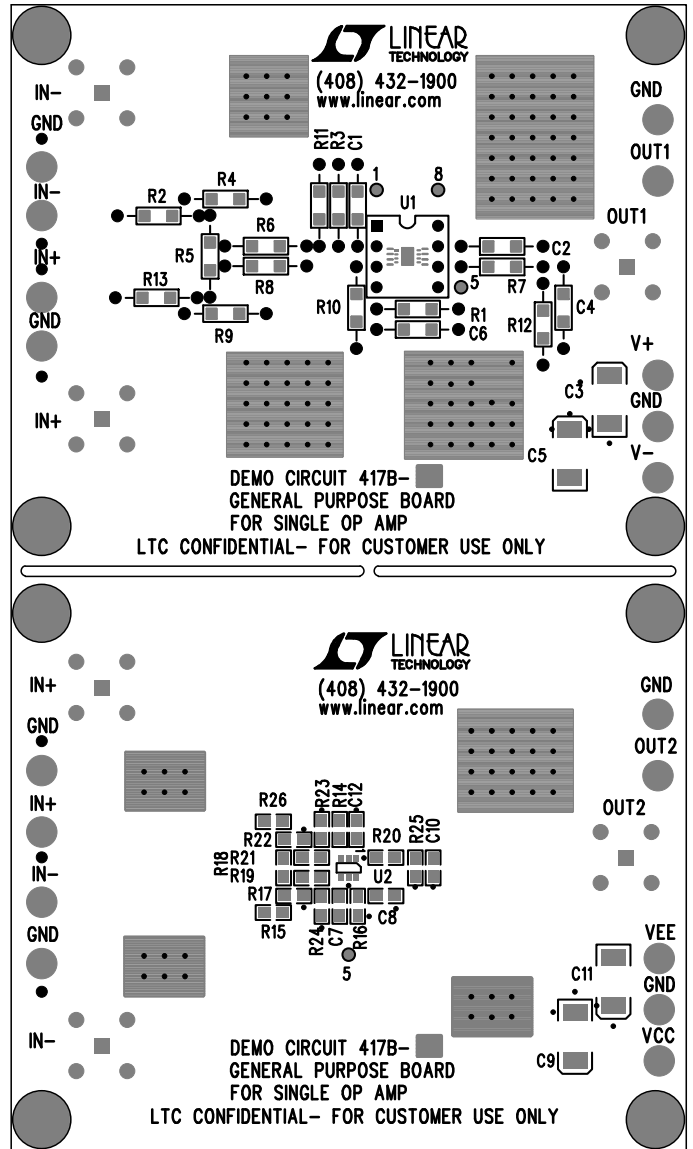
LINEAR TECHNOLOGY
(408) 432-1900
www.linear.com

IN−
GND
IN−
IN+
GND
IN+

GND
OUT1
OUT1
V+
GND
V−

R11 R3 C1
1
8
U1
5
R2
R4
R6
R5
R8
R13
R9
R10
R1
C6
C2
R7
R12
C4
C3
C5

DEMO CIRCUIT 417B-
GENERAL PURPOSE BOARD
FOR SINGLE OP AMP
LTC CONFIDENTIAL- FOR CUSTOMER USE ONLY

LINEAR TECHNOLOGY
(408) 432-1900
www.linear.com

IN+
GND
IN+
IN−
GND
IN−

GND
OUT2
OUT2
VEE
GND
VCC

R26
R23 R14 C12
R22
R20
R25 C10
R18 R21
R19
U2
R17
C8
R15
R24 C7 R16
5
C11
C9

DEMO CIRCUIT 417B-
GENERAL PURPOSE BOARD
FOR SINGLE OP AMP
LTC CONFIDENTIAL- FOR CUSTOMER USE ONLY